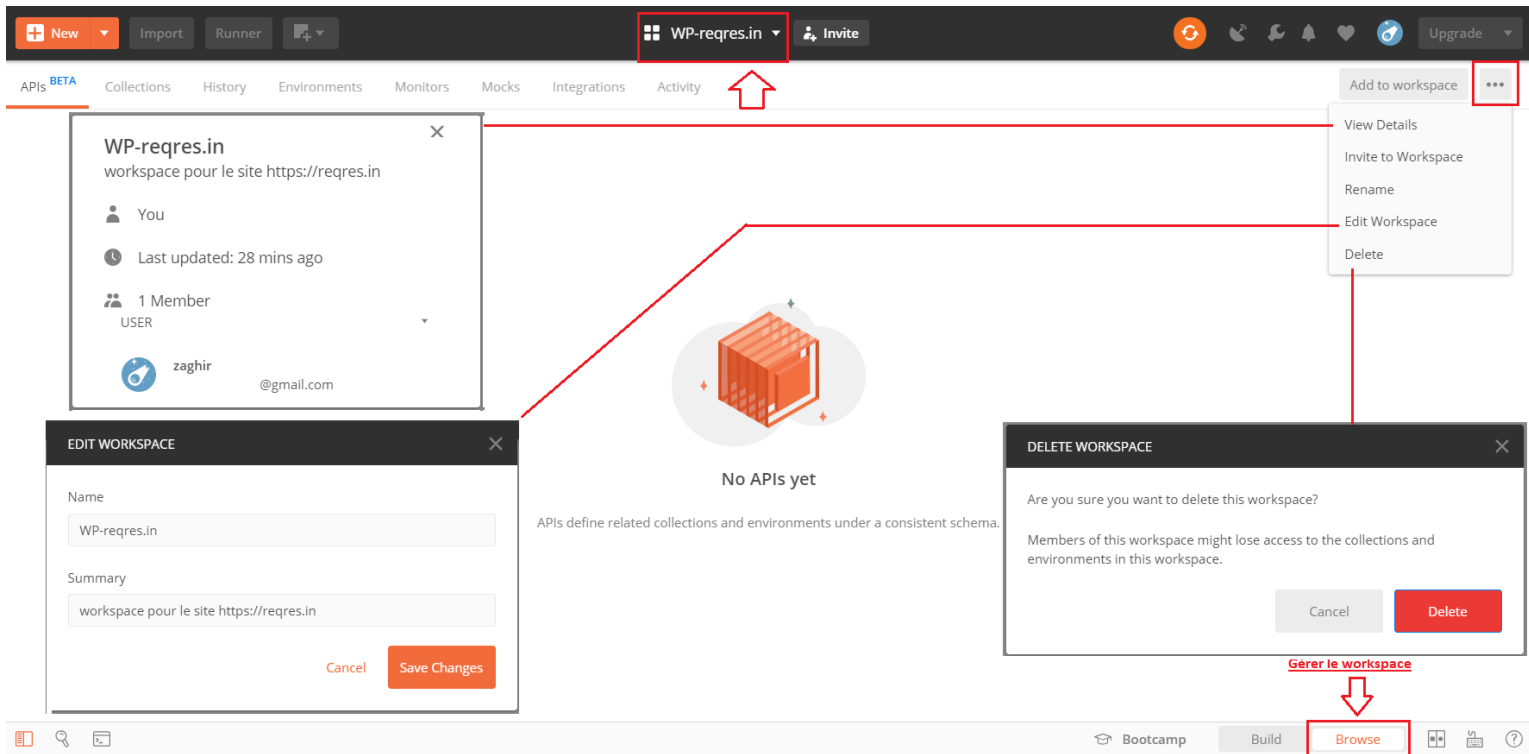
New Import Runner

WP-reqres.in Invite

Upgrade

APIs BETA Collections History Environments Monitors Mocks Integrations Activity

Add to workspace •••

View Details
Invite to Workspace
Rename
Edit Workspace
Delete

WP-reqres.in
workspace pour le site https://reqres.in

You

Last updated: 28 mins ago

1 Member
USER

zaghir
@gmail.com

EDIT WORKSPACE

Name
WP-reqres.in

Summary
workspace pour le site https://reqres.in

Cancel Save Changes

No APIs yet

APIs define related collections and environments under a consistent schema.

DELETE WORKSPACE

Are you sure you want to delete this workspace?

Members of this workspace might lose access to the collections and environments in this workspace.

Cancel Delete

Gérer le workspace

Bootcamp Build Browse